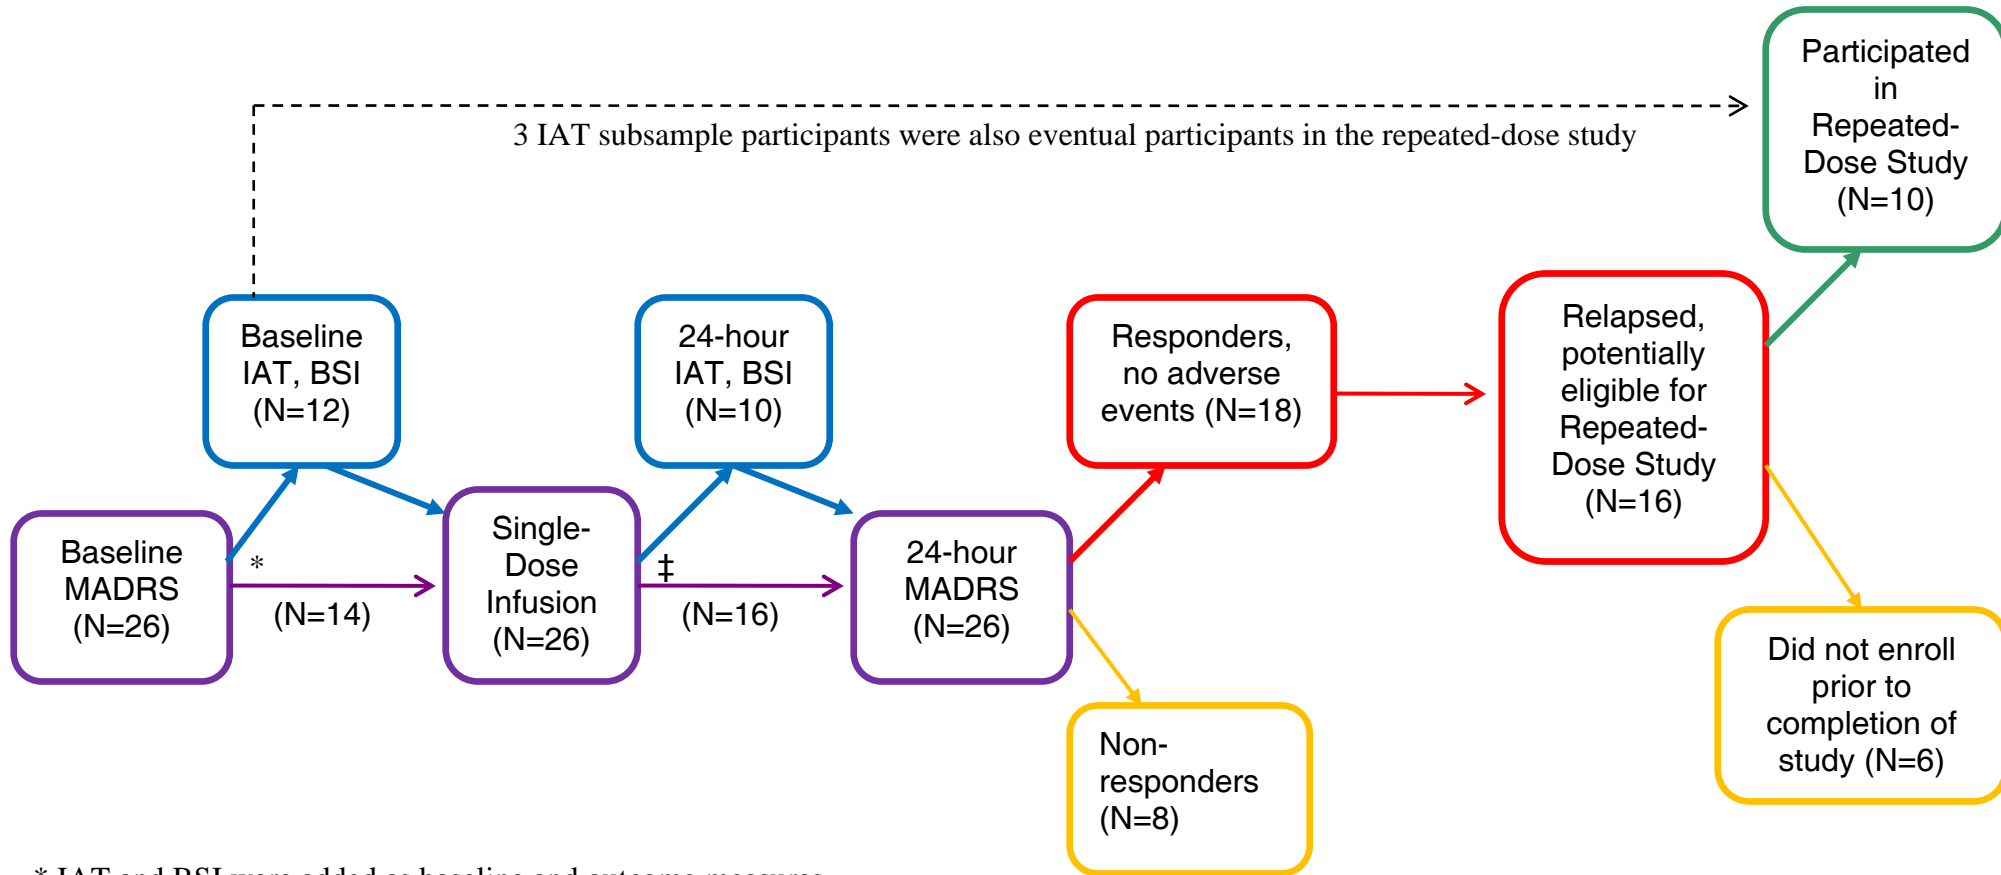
3 IAT subsample participants were also eventual participants in the repeated-dose study

Participated in Repeated-Dose Study (N=10)

Baseline IAT, BSI (N=12)

24-hour IAT, BSI (N=10)

Responders, no adverse events (N=18)

Relapsed, potentially eligible for Repeated-Dose Study (N=16)

Baseline MADRS (N=26)

*

(N=14)

Single-Dose Infusion (N=26)

‡

(N=16)

24-hour MADRS (N=26)

Did not enroll prior to completion of study (N=6)

Non-responders (N=8)

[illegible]